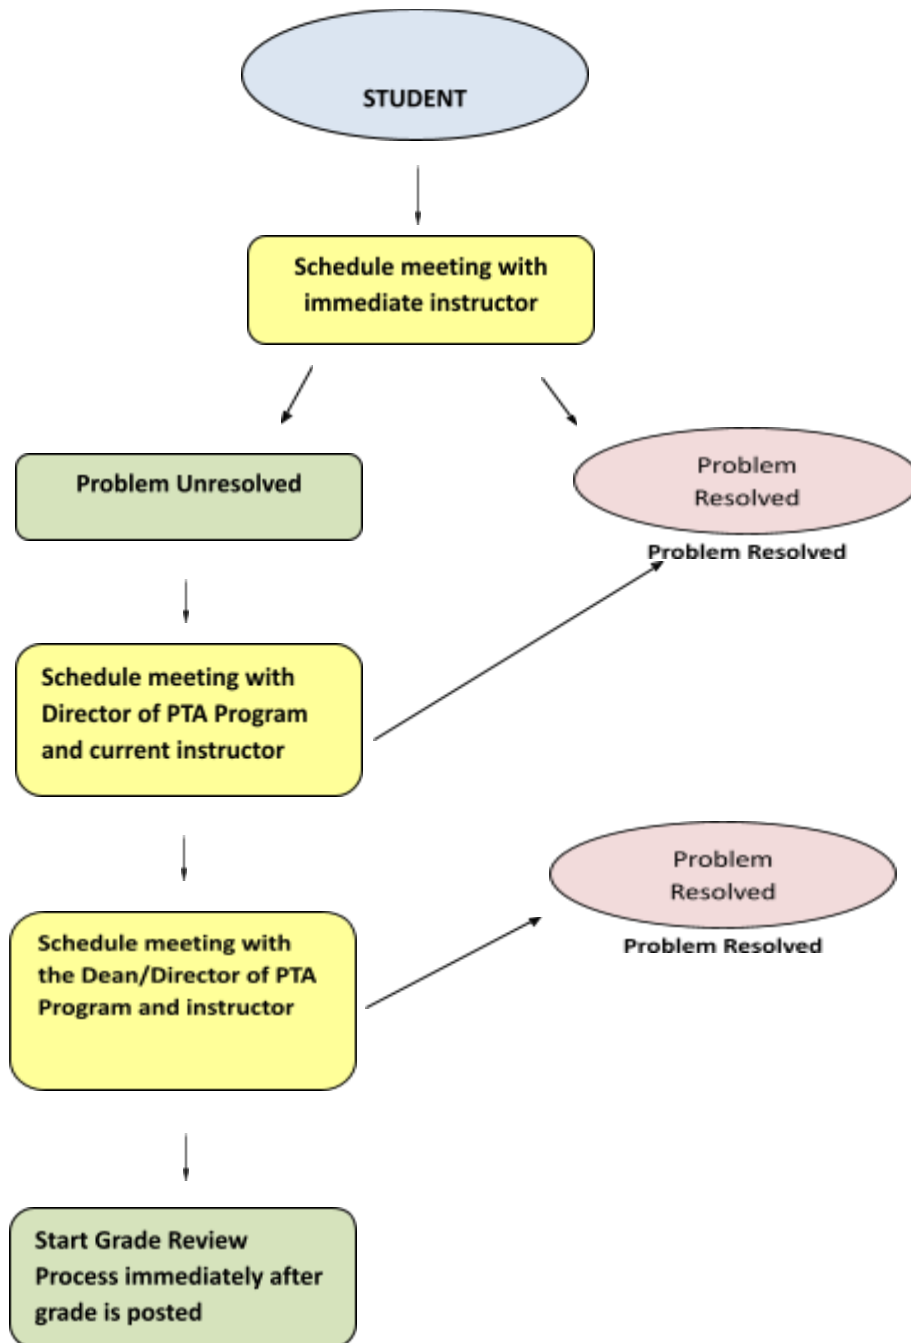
STUDENT

Schedule meeting with immediate instructor

Problem Unresolved

Problem Resolved

Problem Resolved

Schedule meeting with Director of PTA Program and current instructor

Problem Resolved

Problem Resolved

Schedule meeting with the Dean/Director of PTA Program and instructor

Start Grade Review Process immediately after grade is posted